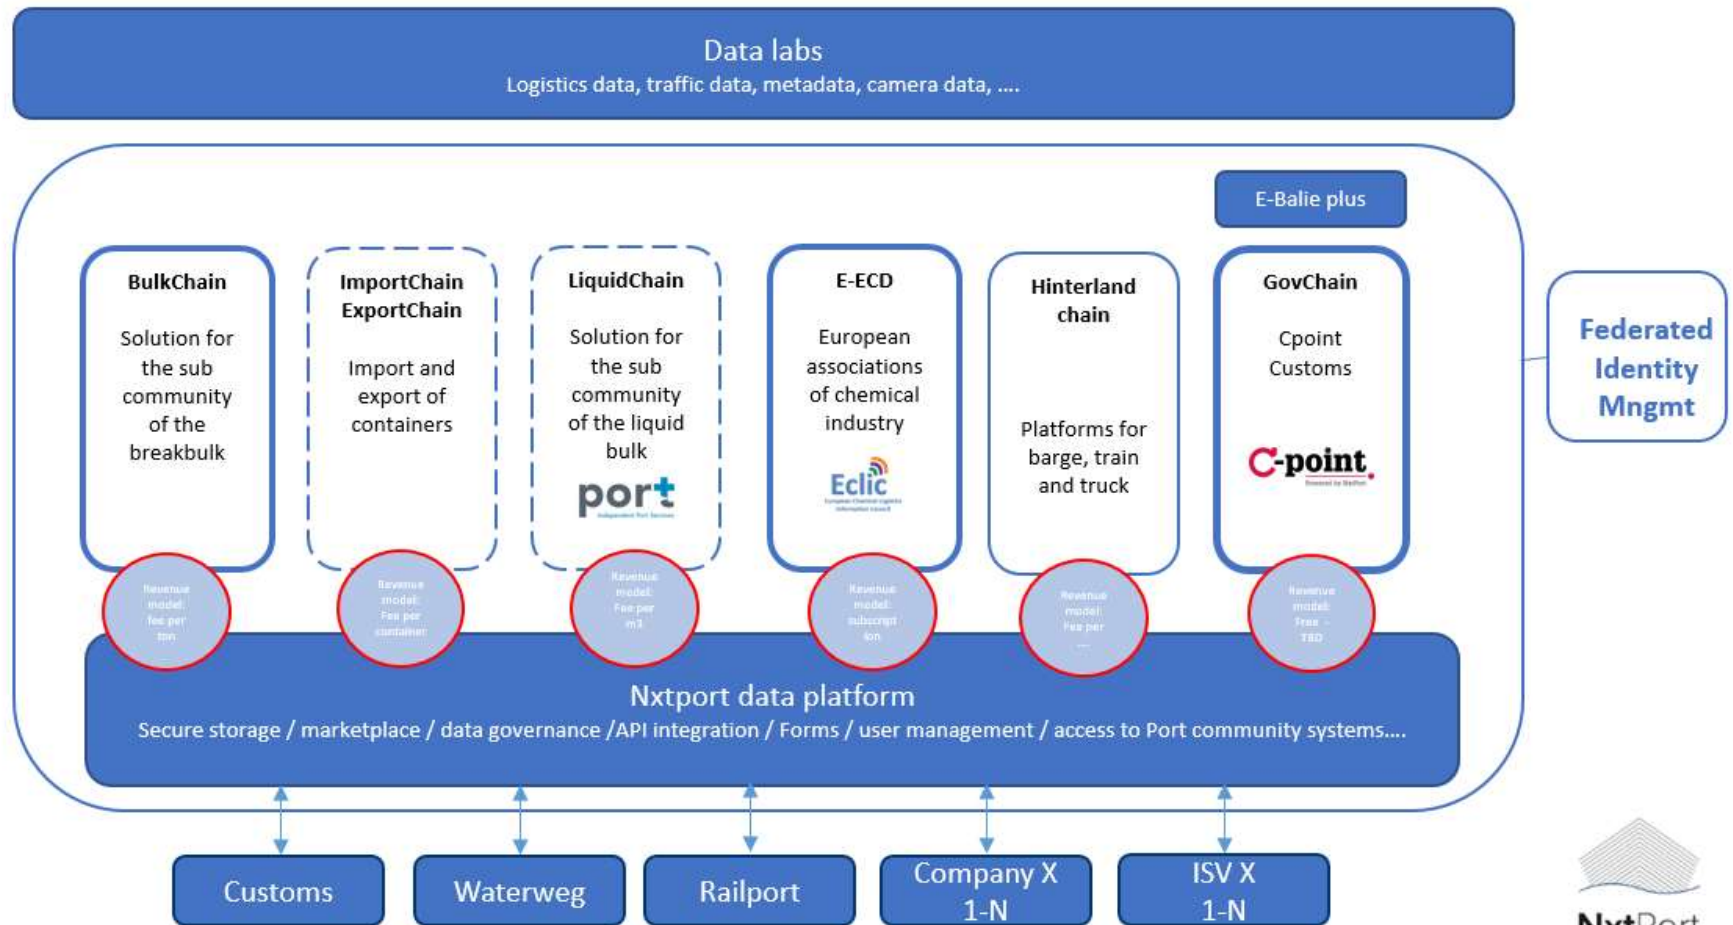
Data labs
Logistics data, traffic data, metadata, camera data, ....

E-Balie plus

BulkChain

Solution for the sub community of the breakbulk

ImportChain ExportChain

Import and export of containers

LiquidChain

Solution for the sub community of the liquid bulk

port

E-ECD

European associations of chemical industry

Eclic

Hinterland chain

Platforms for barge, train and truck

GovChain

Cpoint Customs

C-point

Federated Identity Mngmt

Revenue model: fee per ton

Revenue model: Fee per container

Revenue model: Fee per m3

Revenue model: subscription

Revenue model: Fee per ...

Revenue model: Free - TBD

Nxtport data platform
Secure storage / marketplace / data governance /API integration / Forms / user management / access to Port community systems....

Customs

Waterweg

Railport

Company X 1-N

ISV X 1-N

NxtPort